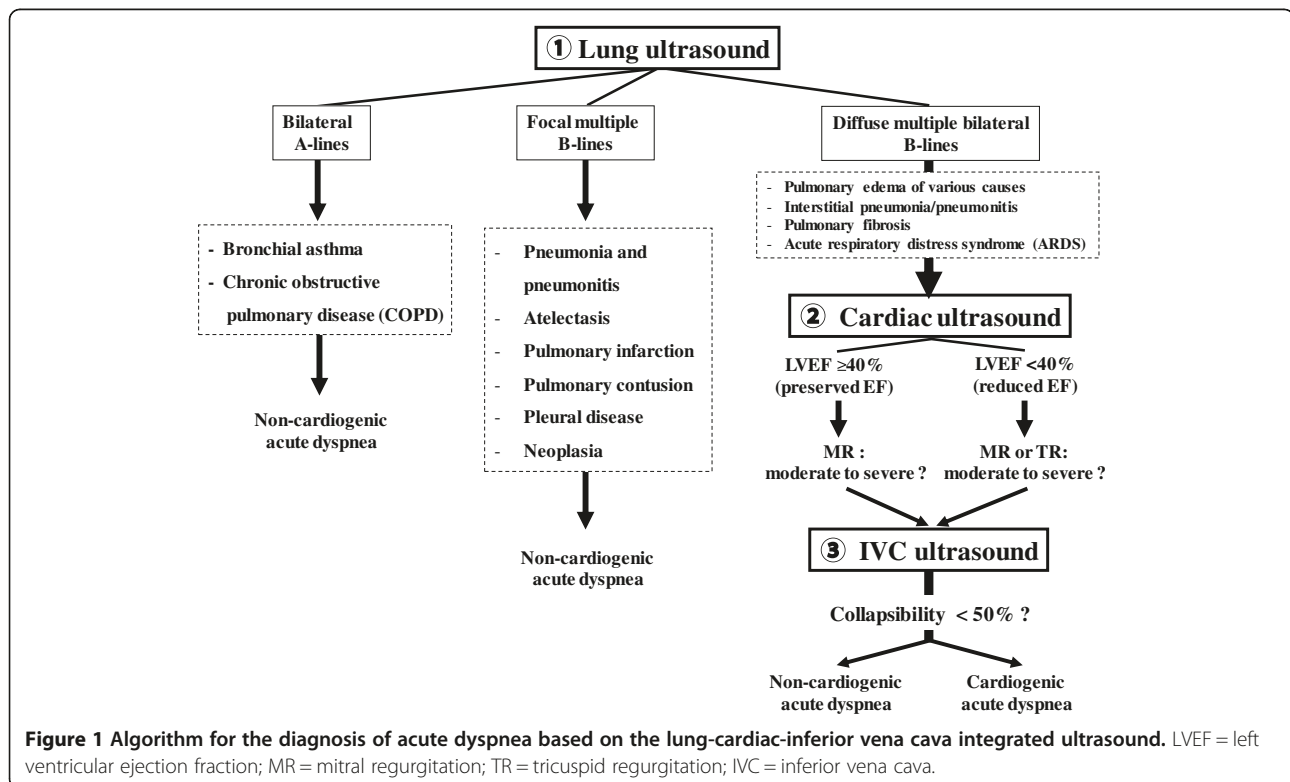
① Lung ultrasound

Bilateral A-lines

Focal multiple B-lines

Diffuse multiple bilateral B-lines

- Bronchial asthma
- Chronic obstructive pulmonary disease (COPD)

Non-cardiogenic acute dyspnea

- Pneumonia and pneumonitis
- Atelectasis
- Pulmonary infarction
- Pulmonary contusion
- Pleural disease
- Neoplasia

Non-cardiogenic acute dyspnea

- Pulmonary edema of various causes
- Interstitial pneumonia/pneumonitis
- Pulmonary fibrosis
- Acute respiratory distress syndrome (ARDS)

② Cardiac ultrasound

LVEF ≥40% (preserved EF)

LVEF <40% (reduced EF)

MR : moderate to severe ?

MR or TR: moderate to severe ?

③ IVC ultrasound

Collapsibility < 50% ?

Non-cardiogenic acute dyspnea

Cardiogenic acute dyspnea

**Figure 1 Algorithm for the diagnosis of acute dyspnea based on the lung-cardiac-inferior vena cava integrated ultrasound.** LVEF = left ventricular ejection fraction; MR = mitral regurgitation; TR = tricuspid regurgitation; IVC = inferior vena cava.